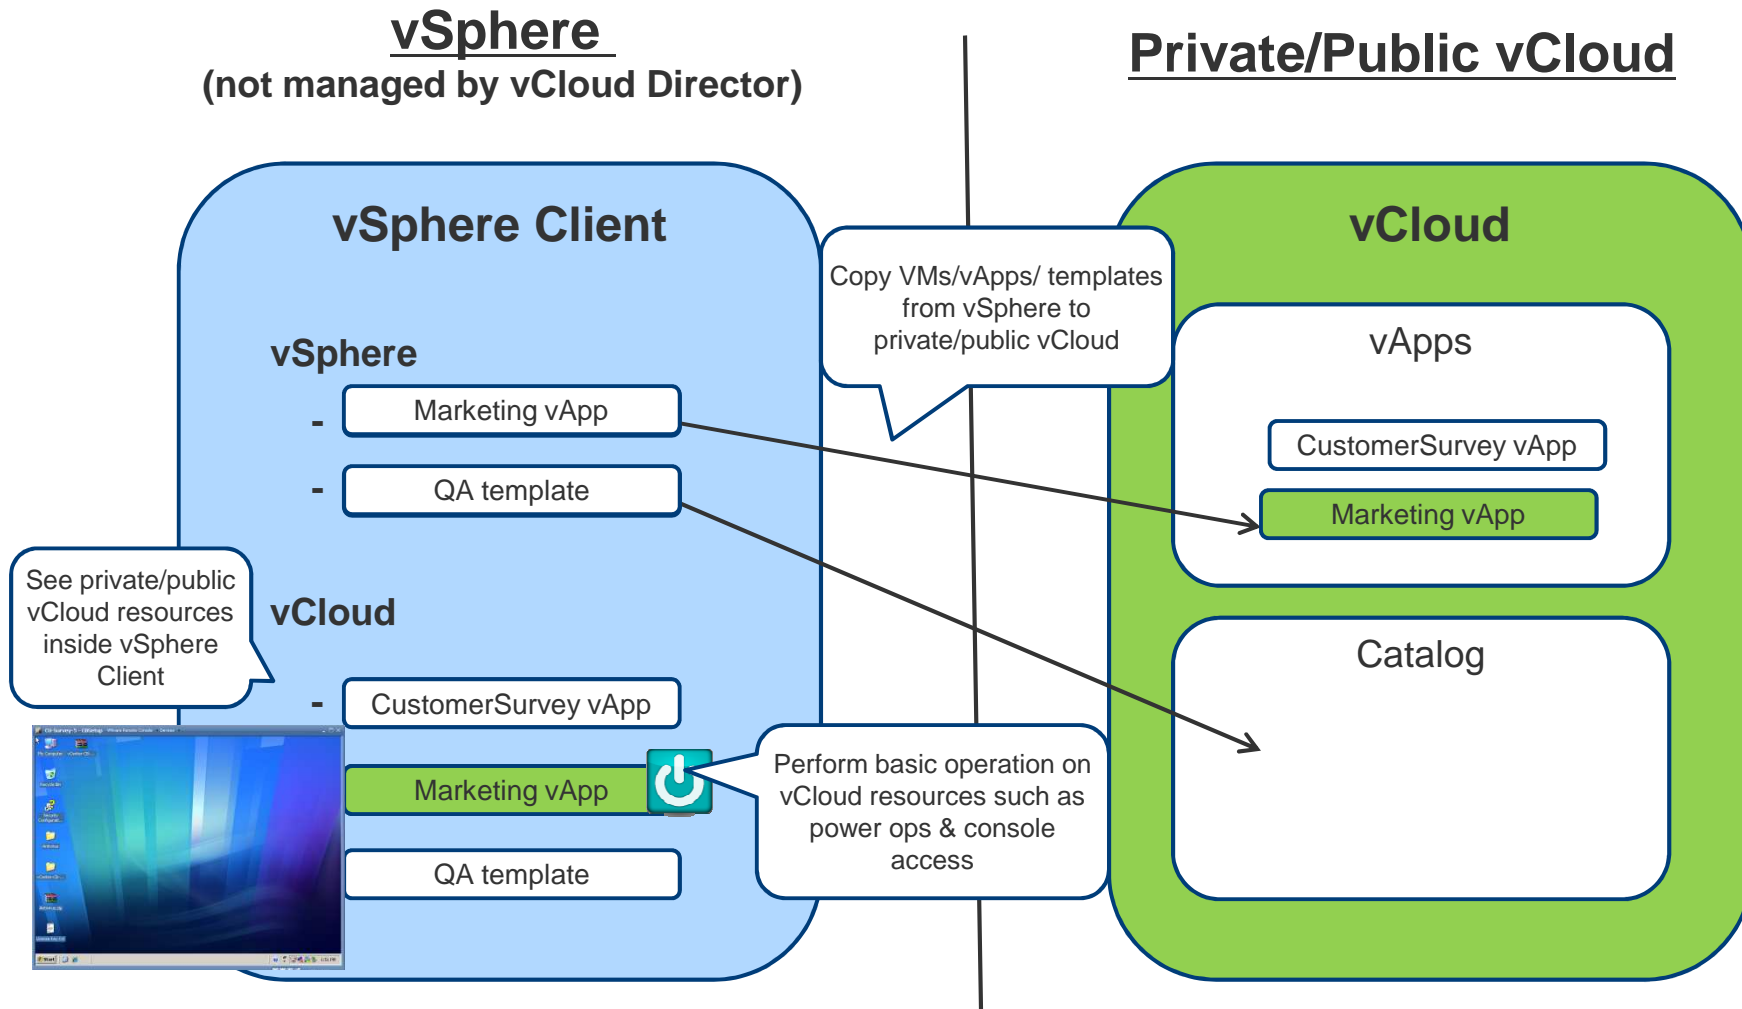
vSphere
(not managed by vCloud Director)

Private/Public vCloud

vSphere Client

vSphere
- Marketing vApp
- QA template

vCloud
- CustomerSurvey vApp
Marketing vApp
QA template

See private/public vCloud resources inside vSphere Client

Copy VMs/vApps/ templates from vSphere to private/public vCloud

Perform basic operation on vCloud resources such as power ops & console access

vCloud

vApps
CustomerSurvey vApp
Marketing vApp

Catalog